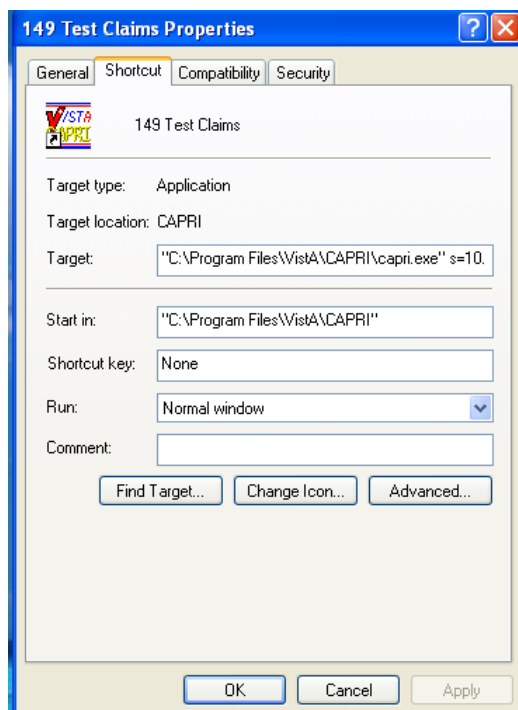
149 Test Claims Properties

General | Shortcut | Compatibility | Security

VISTA CAPRI

149 Test Claims

Target type: Application

Target location: CAPRI

Target: "C:\Program Files\VistA\CAPRI\capri.exe" s=10.

Start in: "C:\Program Files\VistA\CAPRI"

Shortcut key: None

Run: Normal window

Comment:

Find Target... Change Icon... Advanced...

OK Cancel Apply